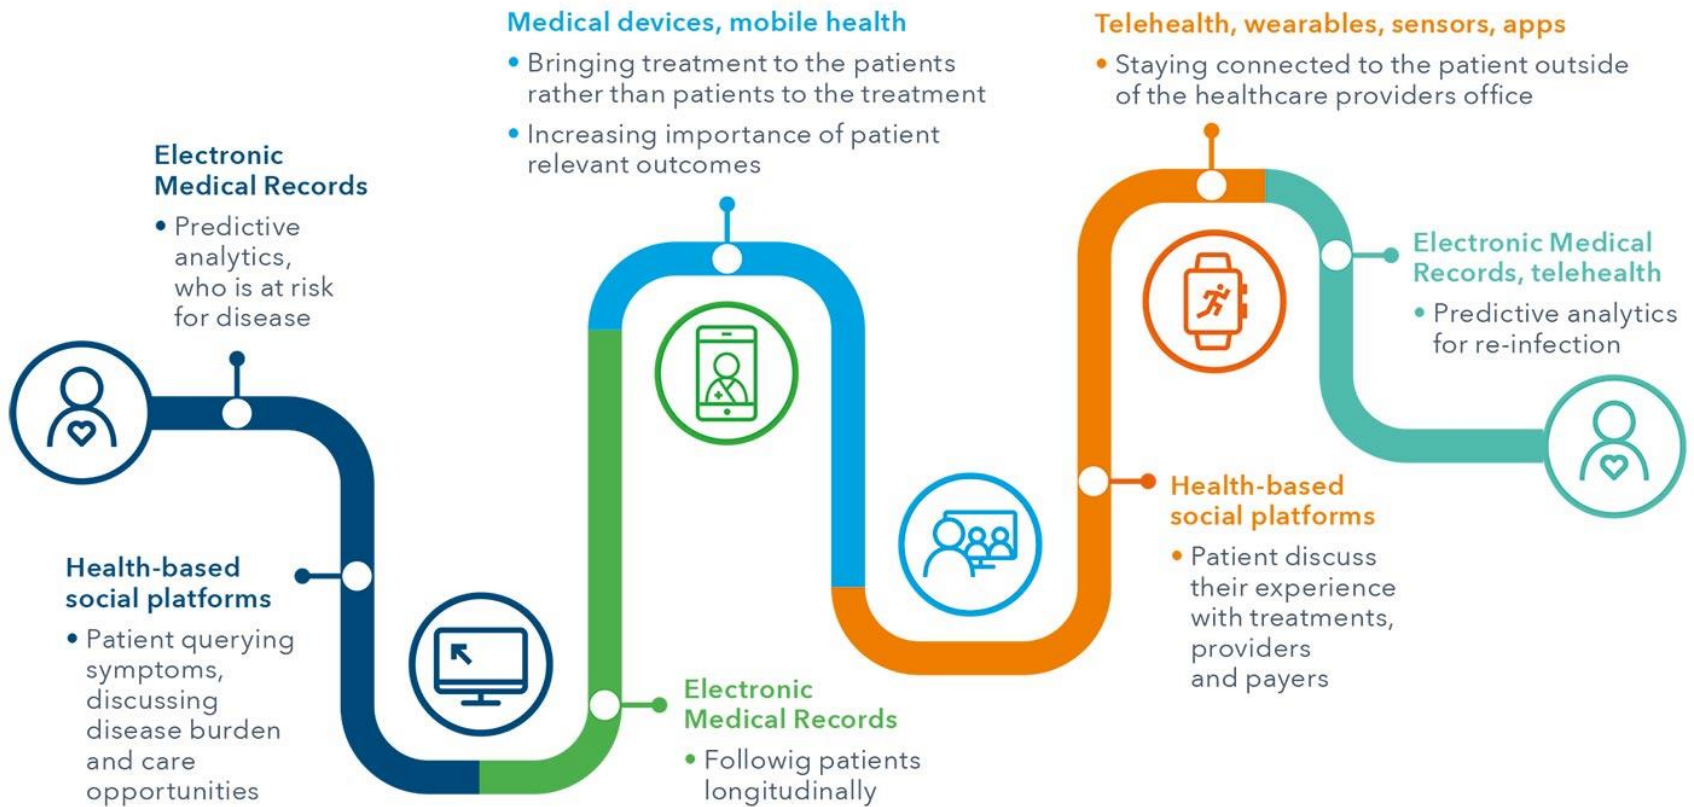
Electronic Medical Records

• Predictive analytics, who is at risk for disease

Health-based social platforms

• Patient querying symptoms, discussing disease burden and care opportunities

Medical devices, mobile health

• Bringing treatment to the patients rather than patients to the treatment

• Increasing importance of patient relevant outcomes

Electronic Medical Records

• Followig patients longitudinally

Telehealth, wearables, sensors, apps

• Staying connected to the patient outside of the healthcare providers office

Health-based social platforms

• Patient discuss their experience with treatments, providers and payers

Electronic Medical Records, telehealth

• Predictive analytics for re-infection